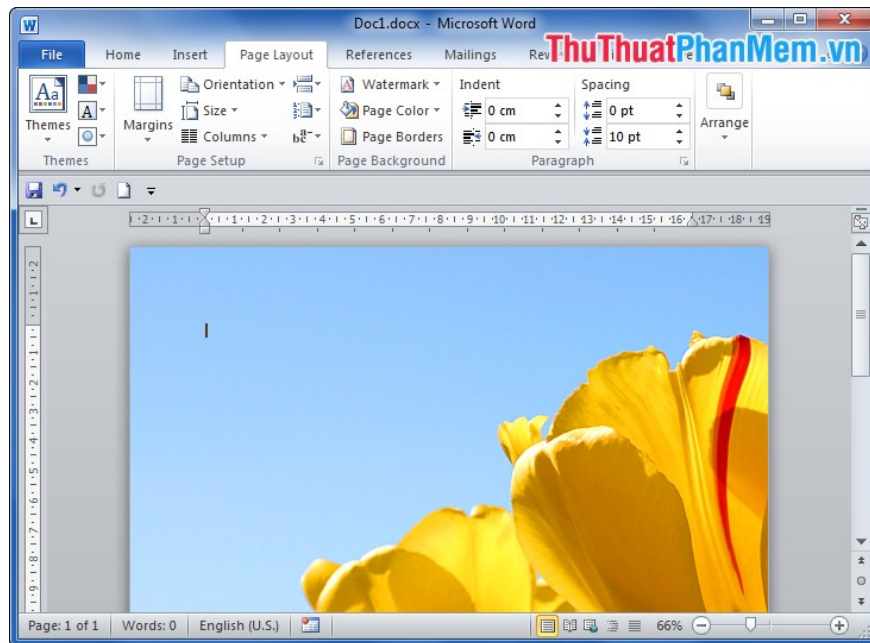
Doc1.docx - Microsoft Word

File Home Insert Page Layout References Mailings Rev ThuThuatPhanMem.vn

Themes
Themes

Margins
Orientation
Size
Columns
Page Setup

Watermark
Page Color
Page Borders
Page Background

Indent
0 cm
0 cm

Spacing
0 pt
10 pt
Paragraph

Arrange

·2·1·1·1·1·1·2·1·3·1·4·1·5·1·6·1·7·1·8·1·9·1·10·1·11·1·12·1·13·1·14·1·15·1·16·17·1·18·1·19

Page: 1 of 1 Words: 0 English (U.S.) 66%